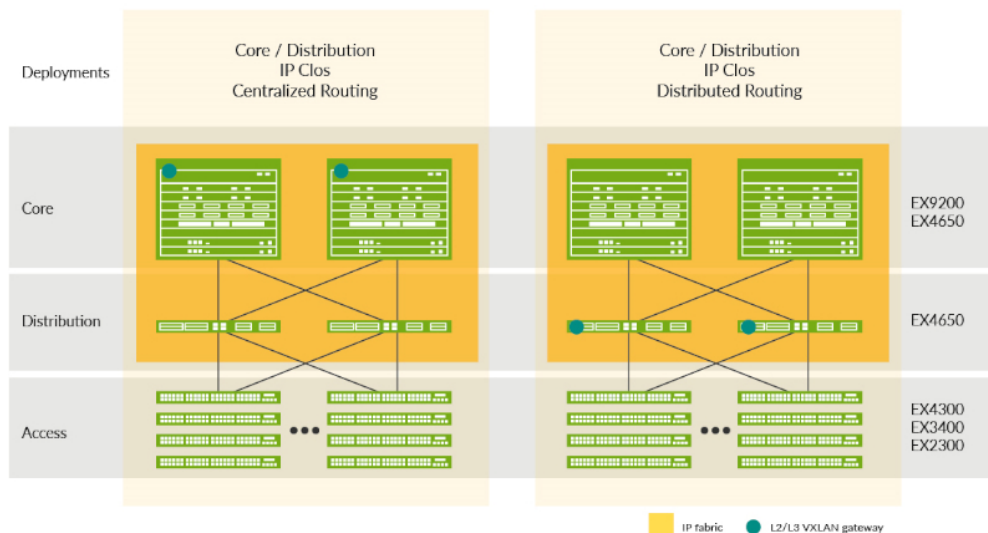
Deployments

Core / Distribution
IP Clos
Centralized Routing

Core / Distribution
IP Clos
Distributed Routing

Core

EX9200
EX4650

Distribution

EX4650

Access

EX4300
EX3400
EX2300

IP fabric

L2/L3 VXLAN gateway